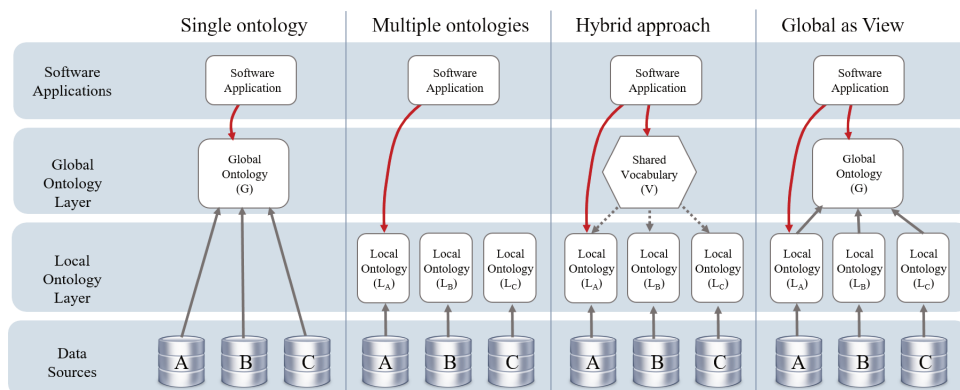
Single ontology

Multiple ontologies

Hybrid approach

Global as View

Software Applications

Global Ontology Layer

Local Ontology Layer

Data Sources

Software Application

Global Ontology (G)

A

B

C

Software Application

Local Ontology ($L_A$)

Local Ontology ($L_B$)

Local Ontology ($L_C$)

A

B

C

Software Application

Shared Vocabulary (V)

Local Ontology ($L_A$)

Local Ontology ($L_B$)

Local Ontology ($L_C$)

A

B

C

Software Application

Global Ontology (G)

Local Ontology ($L_A$)

Local Ontology ($L_B$)

Local Ontology ($L_C$)

A

B

C